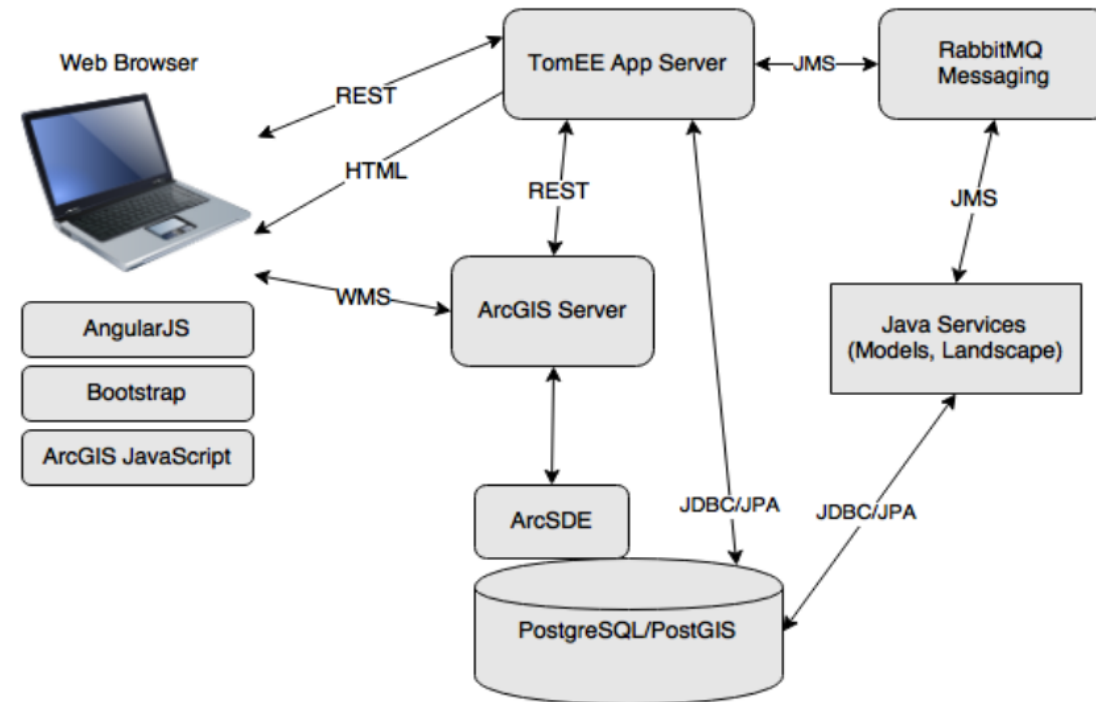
Web Browser

TomEE App Server

JMS

RabbitMQ Messaging

REST

HTML

REST

JMS

WMS

ArcGIS Server

Java Services (Models, Landscape)

AngularJS

Bootstrap

ArcGIS JavaScript

ArcSDE

JDBC/JPA

JDBC/JPA

PostgreSQL/PostGIS